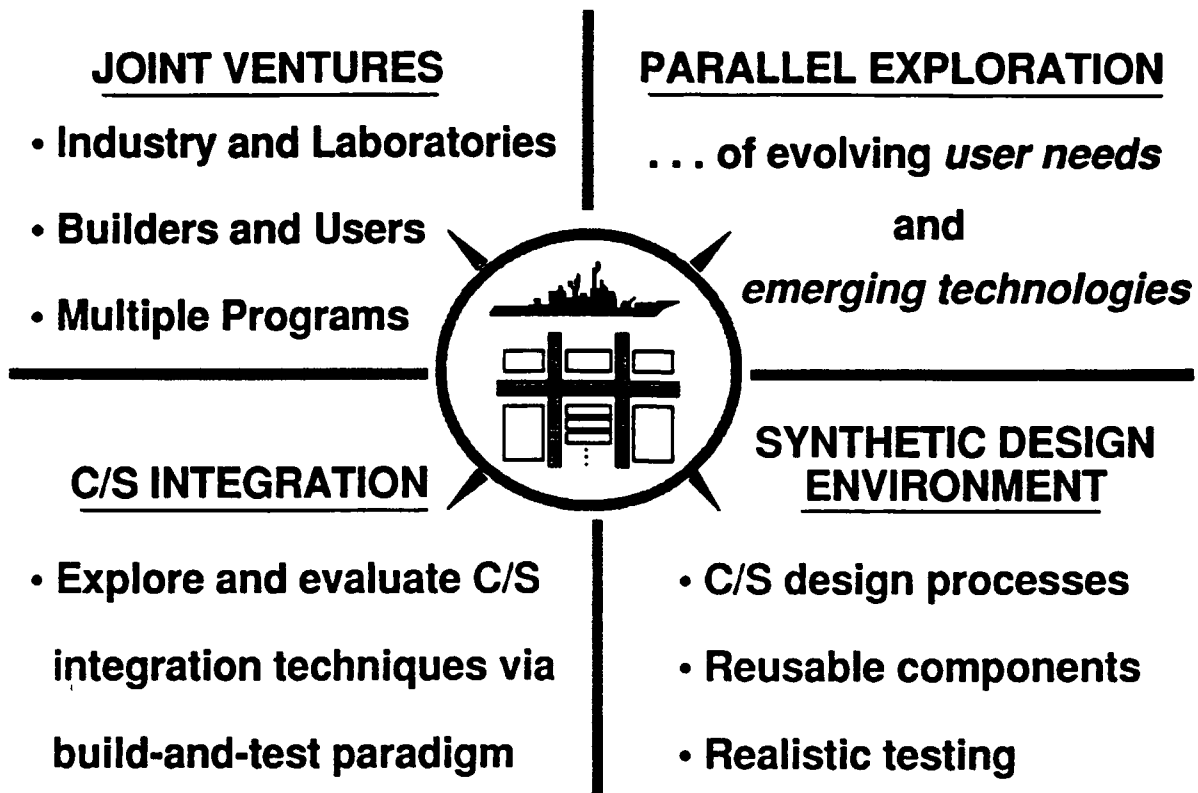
JOINT VENTURES

• Industry and Laboratories

• Builders and Users

• Multiple Programs

PARALLEL EXPLORATION

. . . of evolving user needs and emerging technologies

C/S INTEGRATION

• Explore and evaluate C/S integration techniques via build-and-test paradigm

SYNTHETIC DESIGN ENVIRONMENT

• C/S design processes

• Reusable components

• Realistic testing